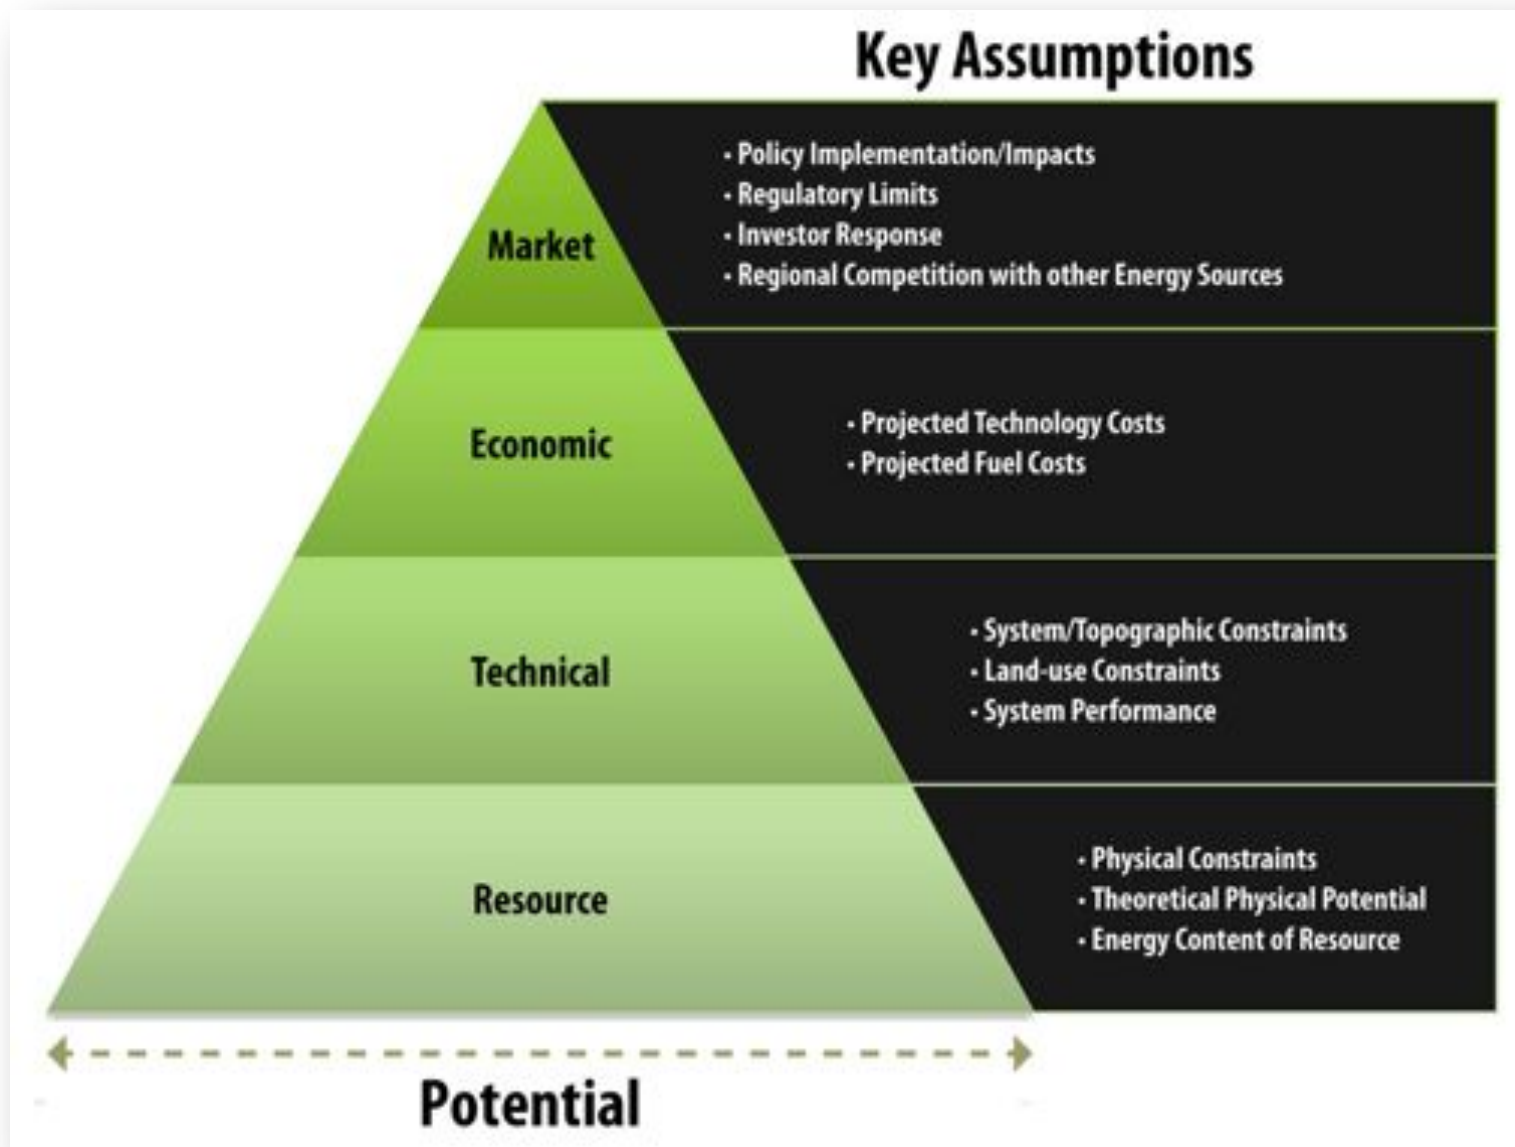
Key Assumptions

Market

• Policy Implementation/Impacts
• Regulatory Limits
• Investor Response
• Regional Competition with other Energy Sources

Economic

• Projected Technology Costs
• Projected Fuel Costs

Technical

• System/Topographic Constraints
• Land-use Constraints
• System Performance

Resource

• Physical Constraints
• Theoretical Physical Potential
• Energy Content of Resource

Potential